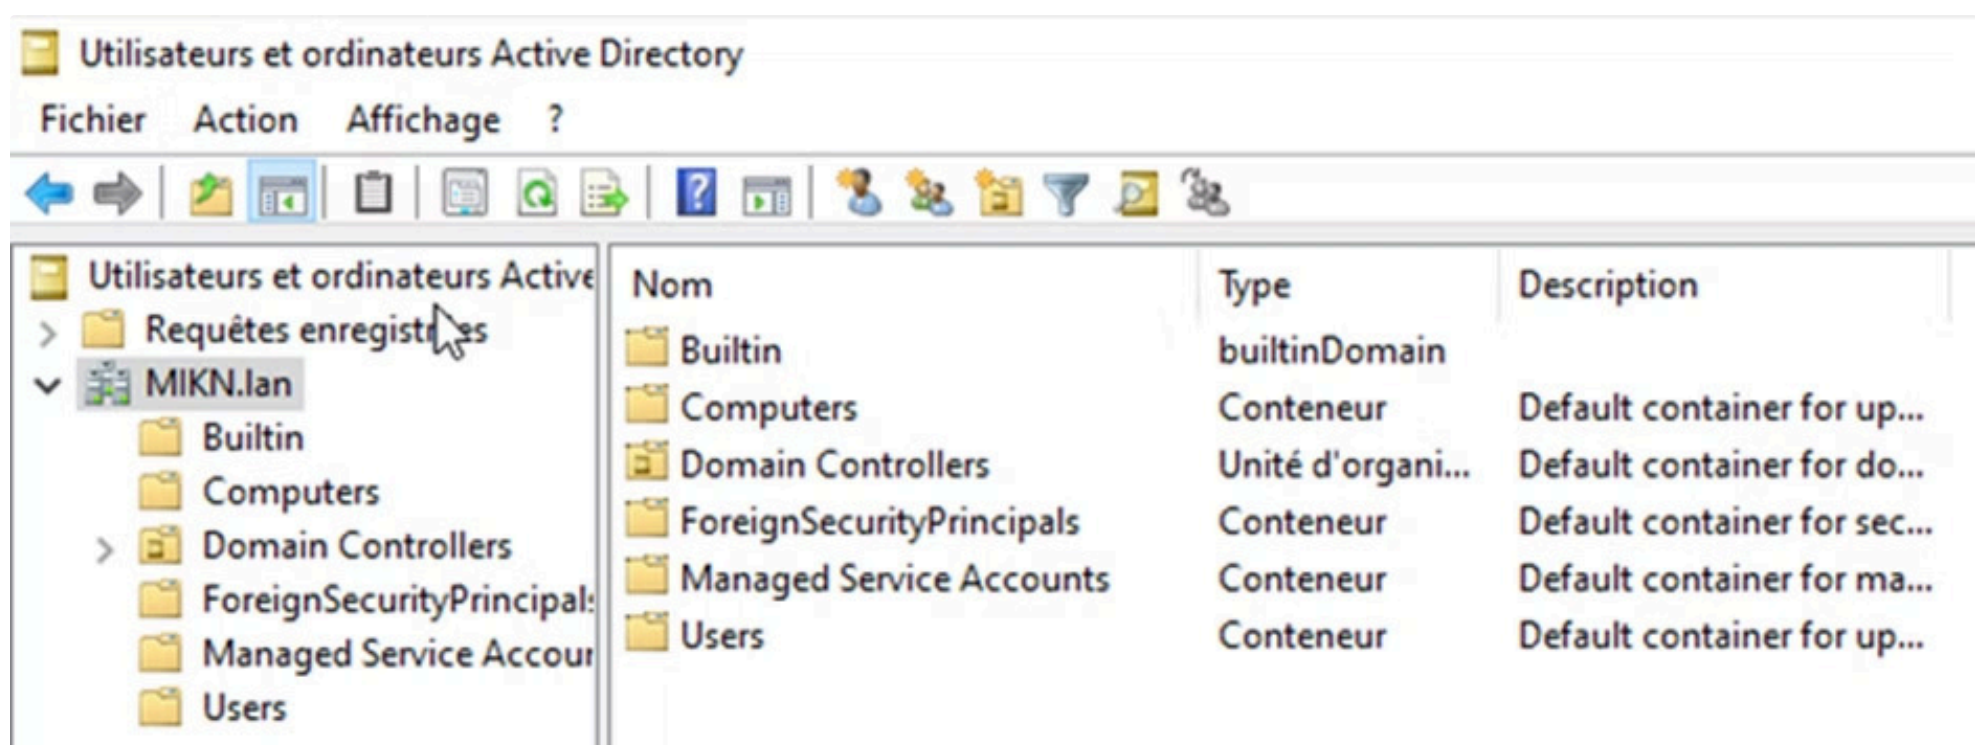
Utilisateurs et ordinateurs Active Directory

Fichier Action Affichage ?

Utilisateurs et ordinateurs Active
Requêtes enregistr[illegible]es
MIKN.lan
Builtin
Computers
Domain Controllers
ForeignSecurityPrincipal
Managed Service Accou
Users

| Nom | Type | Description |
|---|---|---|
| Builtin | builtinDomain | |
| Computers | Conteneur | Default container for up... |
| Domain Controllers | Unité d'organi... | Default container for do... |
| ForeignSecurityPrincipals | Conteneur | Default container for sec... |
| Managed Service Accounts | Conteneur | Default container for ma... |
| Users | Conteneur | Default container for up... |